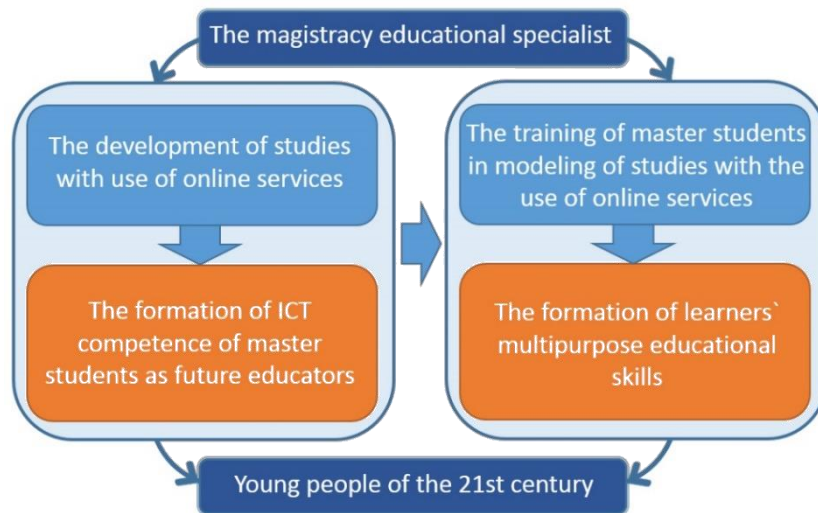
The magistracy educational specialist

The development of studies with use of online services

The formation of ICT competence of master students as future educators

The training of master students in modeling of studies with the use of online services

The formation of learners` multipurpose educational skills

Young people of the 21st century